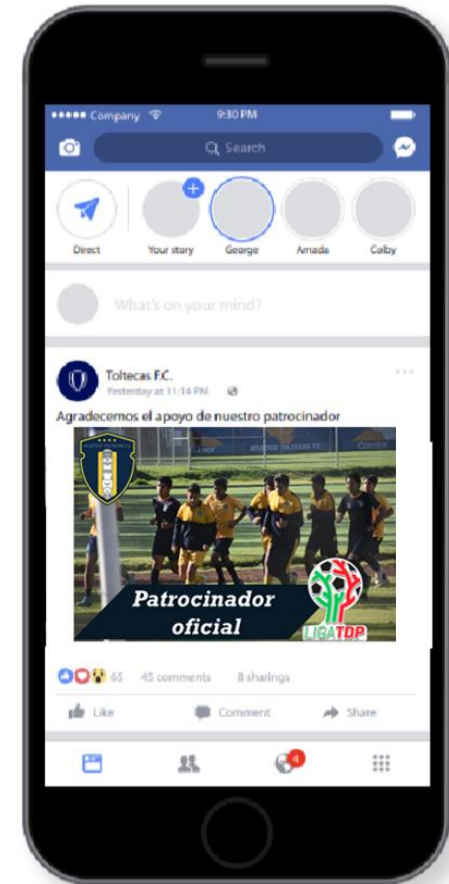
••••• Company 9:30 PM

Search

Direct Your story George Amada Colby

What's on your mind?

Toltecas F.C.
Yesterday at 11:14 PM

Agradecemos el apoyo de nuestro patrocinador

Patrocinador oficial

LIGATDP

65 45 comments 8 sharings

Like Comment Share

4